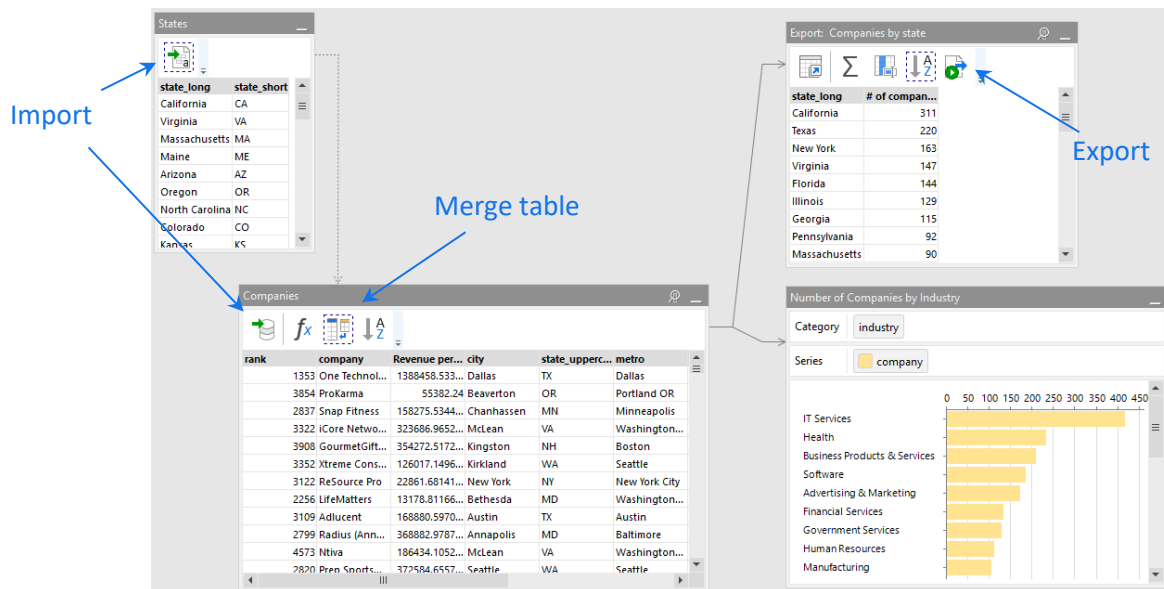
States

| state_long | state_short |
|---|---|
| California | CA |
| Virginia | VA |
| Massachusetts | MA |
| Maine | ME |
| Arizona | AZ |
| Oregon | OR |
| North Carolina | NC |
| Colorado | CO |
| Kansas | KS |

Import

Merge table

Companies

| rank | company | Revenue per... | city | state_upperc... | metro |
|---|---|---|---|---|---|
| 1353 | One Technol... | 1388458.533... | Dallas | TX | Dallas |
| 3854 | ProKarma | 55382.24 | Beaverton | OR | Portland OR |
| 2837 | Snap Fitness | 158275.5344... | Chanhassen | MN | Minneapolis |
| 3322 | iCore Netwo... | 323686.9652... | McLean | VA | Washington... |
| 3908 | GourmetGift... | 354272.5172... | Kingston | NH | Boston |
| 3352 | Xtreme Cons... | 126017.1496... | Kirkland | WA | Seattle |
| 3122 | ReSource Pro | 22861.68141... | New York | NY | New York City |
| 2256 | LifeMatters | 13178.81166... | Bethesda | MD | Washington... |
| 3109 | Adlucent | 168880.5970... | Austin | TX | Austin |
| 2799 | Radius (Ann... | 368882.9787... | Annapolis | MD | Baltimore |
| 4573 | Ntiva | 186434.1052... | McLean | VA | Washington... |
| 2820 | Prep Sports... | 372584.6557... | Seattle | WA | Seattle |

Export: Companies by state

| state_long | # of compan... |
|---|---|
| California | 311 |
| Texas | 220 |
| New York | 163 |
| Virginia | 147 |
| Florida | 144 |
| Illinois | 129 |
| Georgia | 115 |
| Pennsylvania | 92 |
| Massachusetts | 90 |

Export

Number of Companies by Industry

Category industry

Series company

0 50 100 150 200 250 300 350 400 450

IT Services
Health
Business Products & Services
Software
Advertising & Marketing
Financial Services
Government Services
Human Resources
Manufacturing